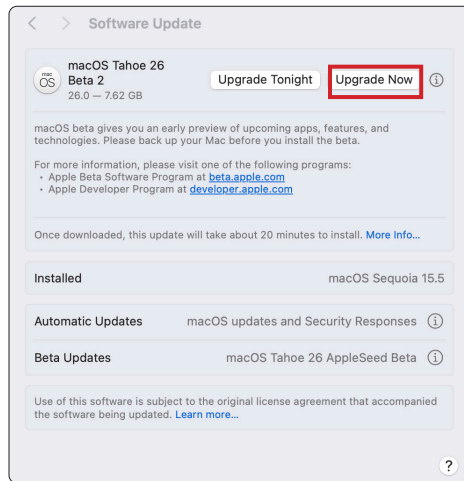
Software Update

mac OS

macOS Tahoe 26 Beta 2
26.0 — 7.62 GB

Upgrade Tonight Upgrade Now ⓘ

macOS beta gives you an early preview of upcoming apps, features, and technologies. Please back up your Mac before you install the beta.

For more information, please visit one of the following programs:
• Apple Beta Software Program at beta.apple.com
• Apple Developer Program at developer.apple.com

Once downloaded, this update will take about 20 minutes to install. More Info...

Installed macOS Sequoia 15.5

Automatic Updates macOS updates and Security Responses ⓘ

Beta Updates macOS Tahoe 26 AppleSeed Beta ⓘ

Use of this software is subject to the original license agreement that accompanied the software being updated. Learn more...

?